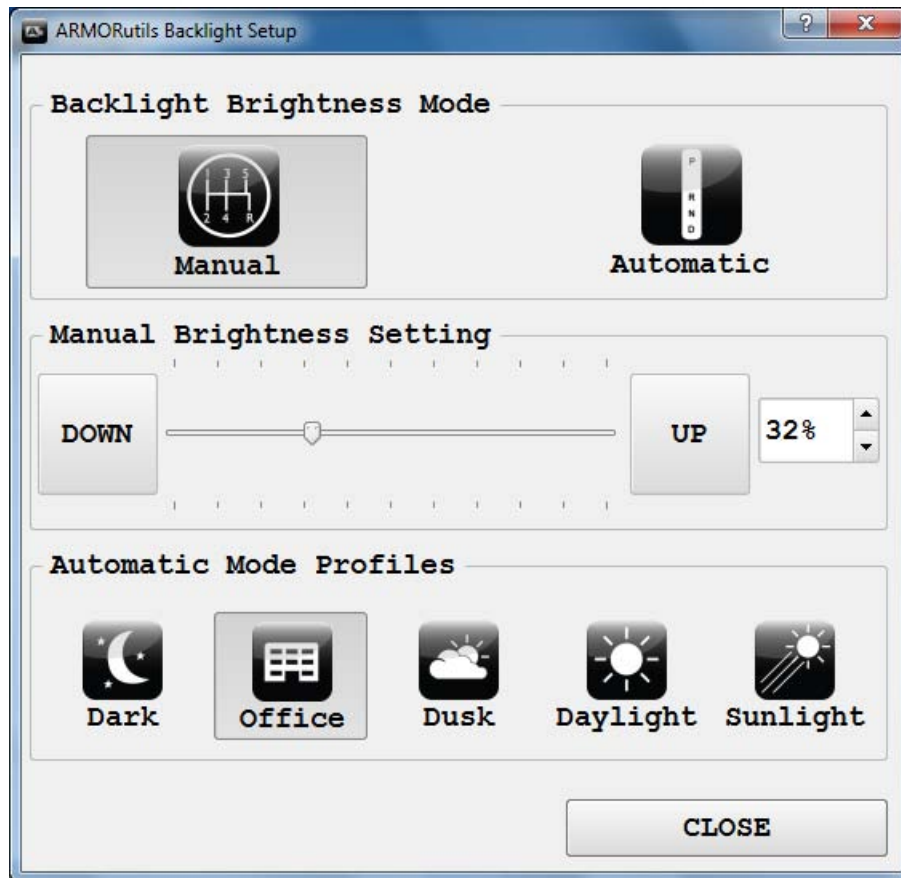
ARMORutils Backlight Setup

?

X

Backlight Brightness Mode

1 3 5
2 4 R

Manual

P
R
N
D

Automatic

Manual Brightness Setting

DOWN

UP

32%

Automatic Mode Profiles

Dark

Office

Dusk

Daylight

Sunlight

CLOSE